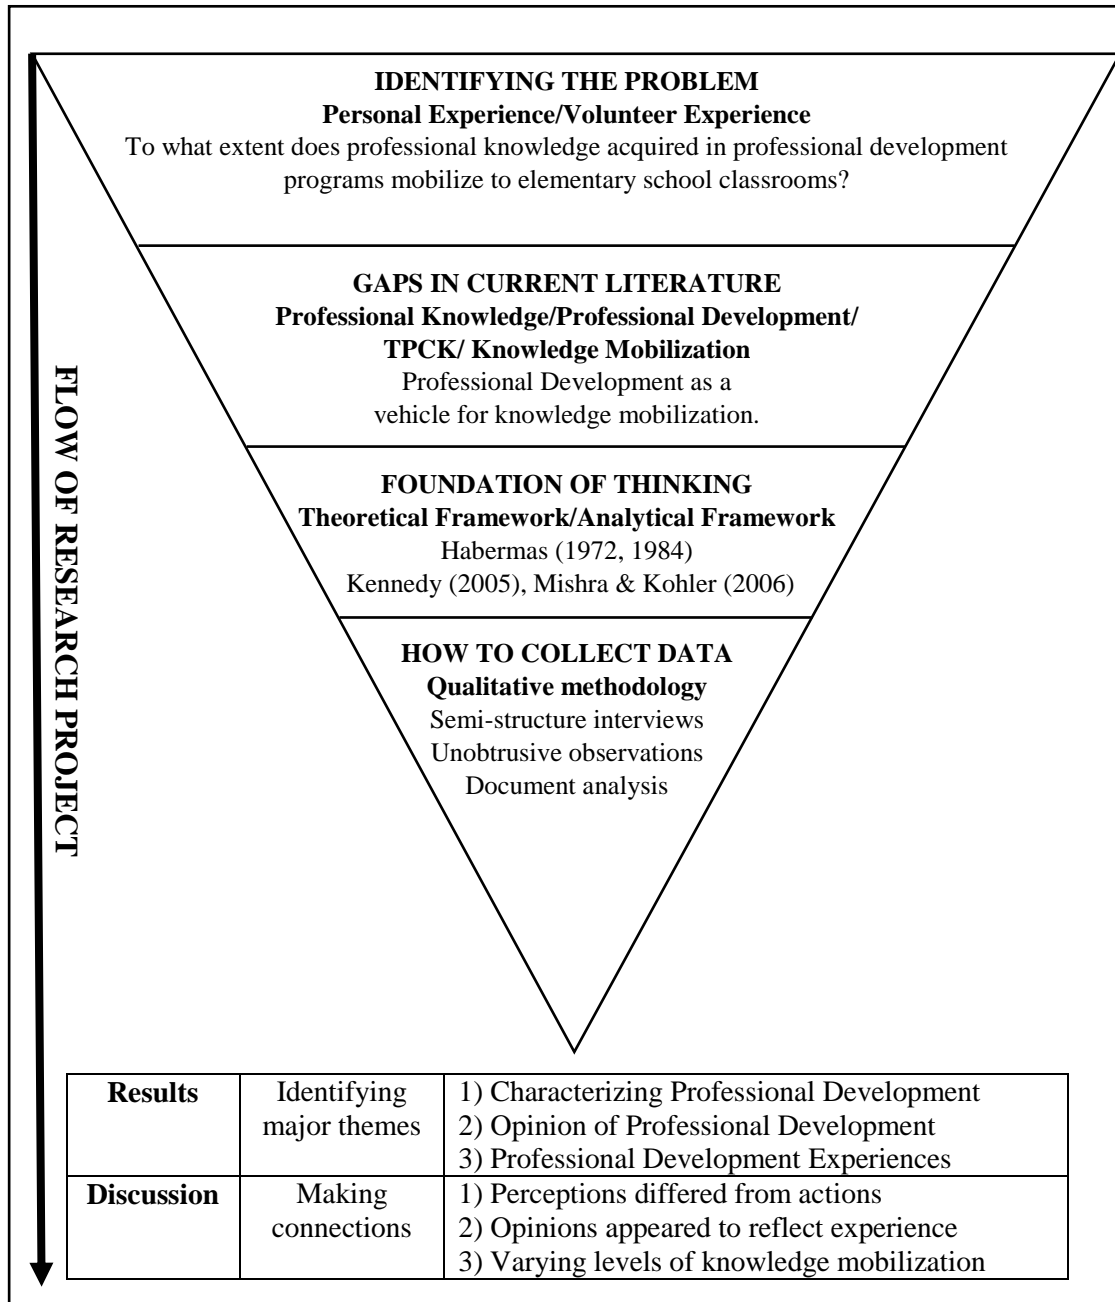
FLOW OF RESEARCH PROJECT

IDENTIFYING THE PROBLEM
Personal Experience/Volunteer Experience
To what extent does professional knowledge acquired in professional development programs mobilize to elementary school classrooms?

GAPS IN CURRENT LITERATURE
Professional Knowledge/Professional Development/ TPCK/ Knowledge Mobilization
Professional Development as a vehicle for knowledge mobilization.

FOUNDATION OF THINKING
Theoretical Framework/Analytical Framework
Habermas (1972, 1984)
Kennedy (2005), Mishra & Kohler (2006)

HOW TO COLLECT DATA
Qualitative methodology
Semi-structure interviews
Unobtrusive observations
Document analysis

| Results | Identifying major themes | 1) Characterizing Professional Development<br>2) Opinion of Professional Development<br>3) Professional Development Experiences |
|---|---|---|
| Discussion | Making connections | 1) Perceptions differed from actions<br>2) Opinions appeared to reflect experience<br>3) Varying levels of knowledge mobilization |